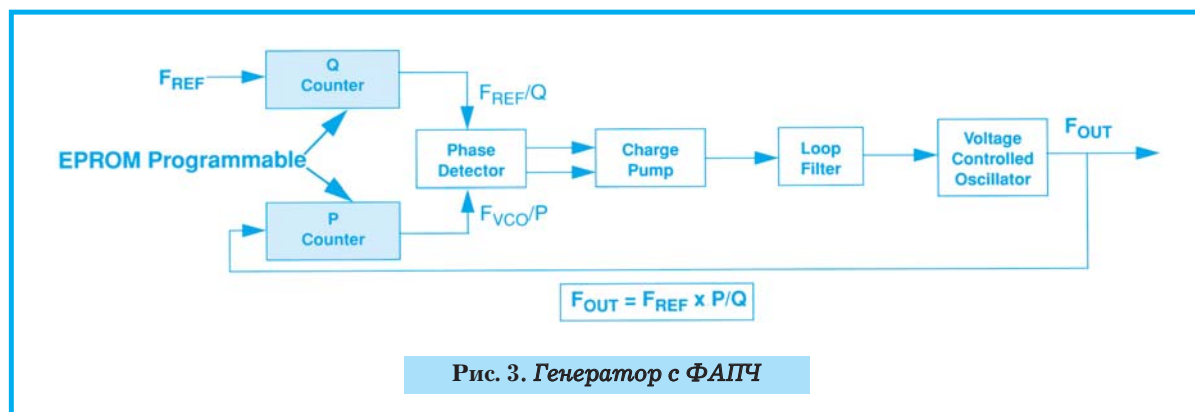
$F_{REF}$

Q Counter

EPROM Programmable

P Counter

$F_{REF}/Q$

Phase Detector

$F_{VCO}/P$

Charge Pump

Loop Filter

Voltage Controlled Oscillator

$F_{OUT}$

$F_{OUT} = F_{REF}$ x P/Q

Рис. 3. Генератор с ФАПЧ